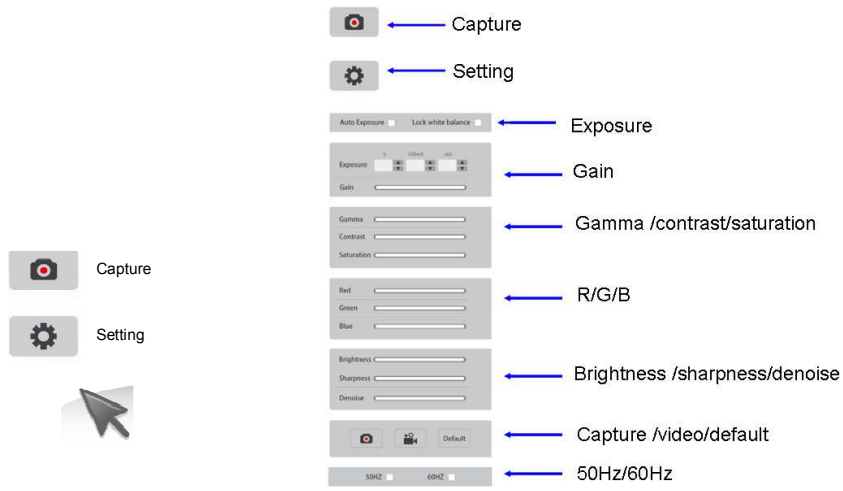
Capture

Setting

Capture

Setting

Auto Exposure Lock white balance

Exposure

S 100mS mS

Exposure

Gain

Gain

Gamma

Contrast

Saturation

Gamma /contrast/saturation

Red

Green

Blue

R/G/B

Brightness

Sharpness

Denoise

Brightness /sharpness/denoise

Default

Capture /video/default

50HZ 60HZ

50Hz/60Hz